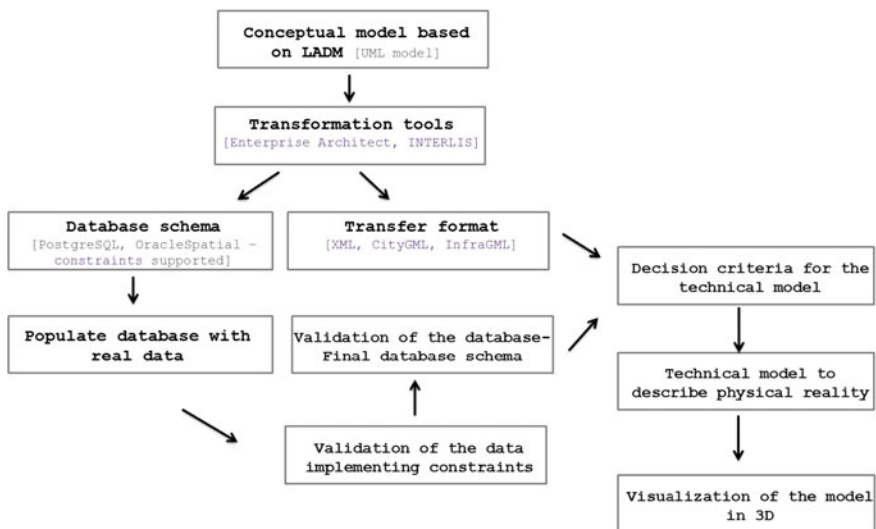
Conceptual model based on LADM [UML model]

Transformation tools [Enterprise Architect, INTERLIS]

Database schema [PostgreSQL, OracleSpatial – constraints supported]

Transfer format [XML, CityGML, InfraGML]

Populate database with real data

Validation of the database- Final database schema

Validation of the data implementing constraints

Decision criteria for the technical model

Technical model to describe physical reality

Visualization of the model in 3D